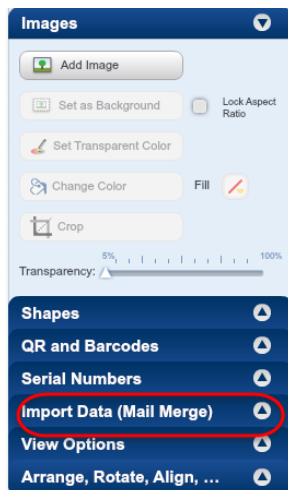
Images

Add Image

Set as Background

Lock Aspect Ratio

Set Transparent Color

Change Color

Fill

Crop

5%

100%

Transparency:

Shapes

QR and Barcodes

Serial Numbers

Import Data (Mail Merge)

View Options

Arrange, Rotate, Align, ...